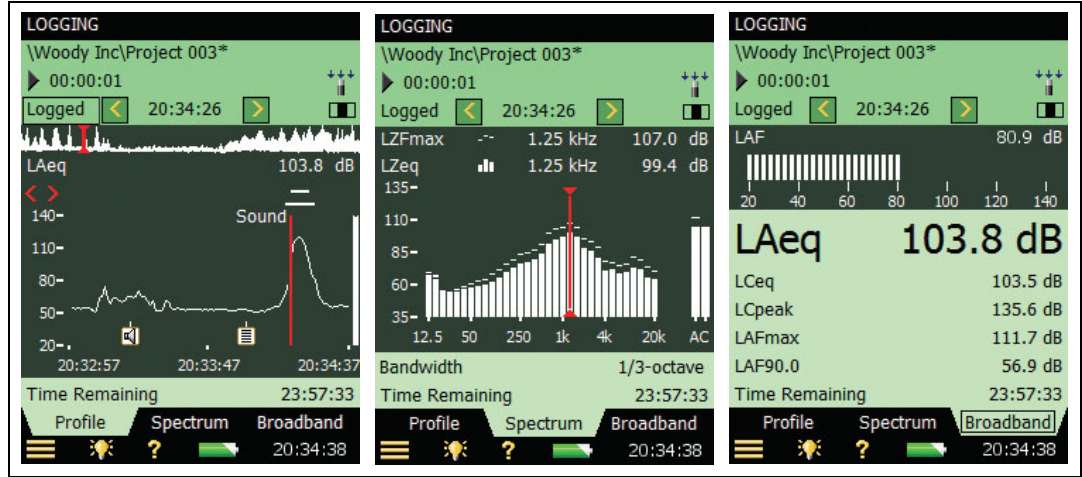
LOGGING
\Woody Inc\Project 003*
00:00:01
Logged 20:34:26
LAeq 103.8 dB
Sound
140
110
80
50
20
20:32:57 20:33:47 20:34:37
Time Remaining 23:57:33
Profile Spectrum Broadband
? 20:34:38

LOGGING
\Woody Inc\Project 003*
00:00:01
Logged 20:34:26
LZFmax 1.25 kHz 107.0 dB
LZeq 1.25 kHz 99.4 dB
135
110
85
60
35
12.5 50 250 1k 4k 20k AC
Bandwidth 1/3-octave
Time Remaining 23:57:33
Profile Spectrum Broadband
? 20:34:38

LOGGING
\Woody Inc\Project 003*
00:00:01
Logged 20:34:26
LAF 80.9 dB
20 40 60 80 100 120 140
LAeq 103.8 dB
LCeq 103.5 dB
LCpeak 135.6 dB
LAFmax 111.7 dB
LAF90.0 56.9 dB
Time Remaining 23:57:33
Profile Spectrum Broadband
? 20:34:38